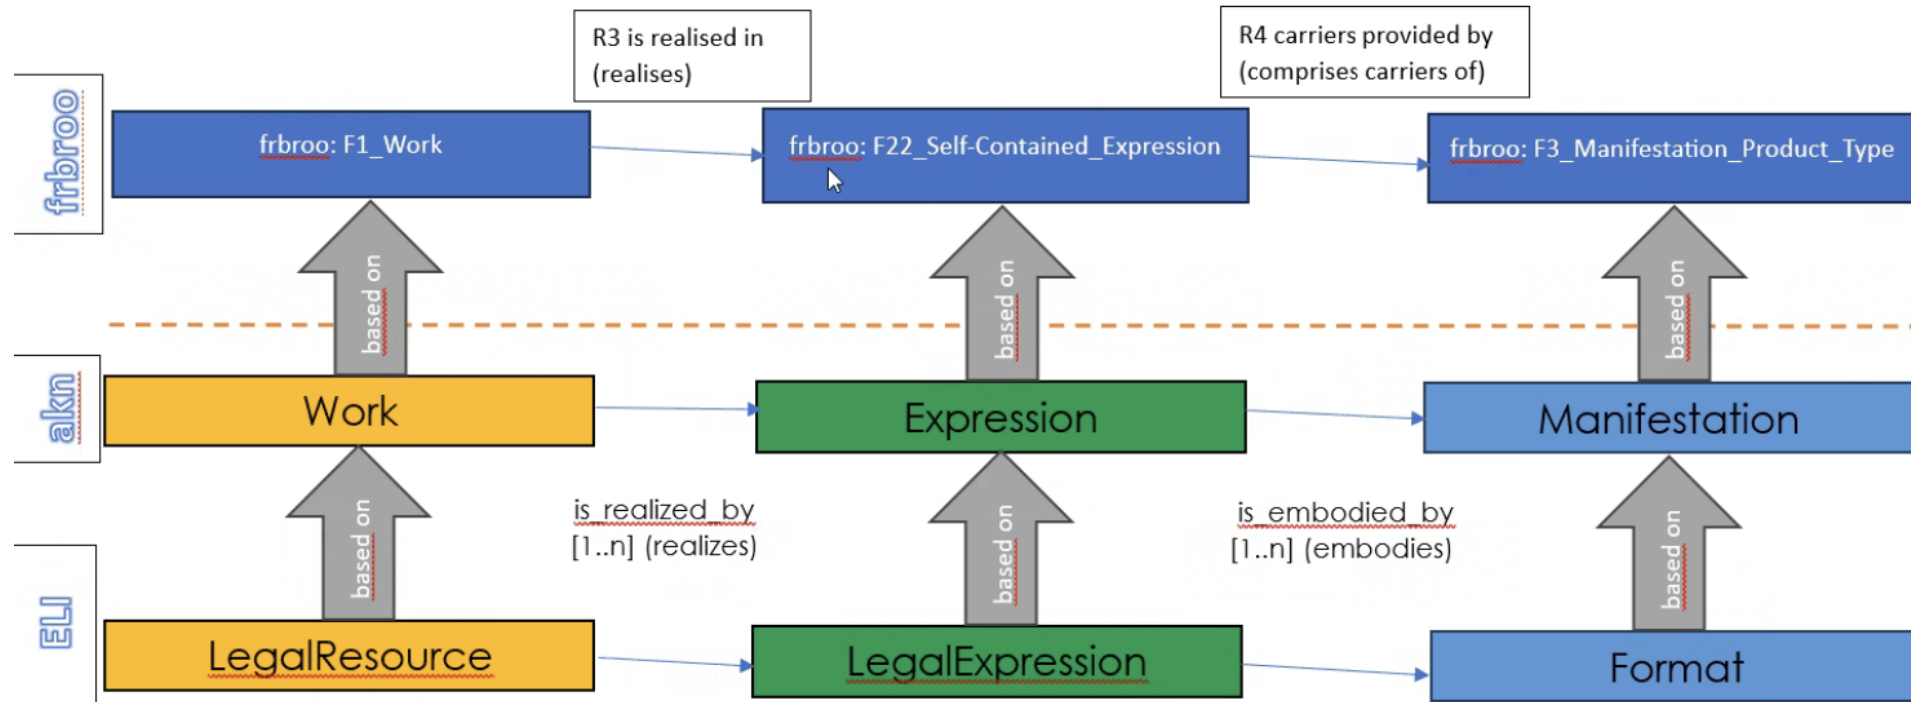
frbroo

R3 is realised in (realises)

R4 carriers provided by (comprises carriers of)

frbroo: F1_Work

frbroo: F22_Self-Contained_Expression

frbroo: F3_Manifestation_Product_Type

based on

based on

based on

akn

Work

Expression

Manifestation

based on

based on

based on

is_realized_by [1..n] (realizes)

is_embodied_by [1..n] (embodies)

ELI

LegalResource

LegalExpression

Format